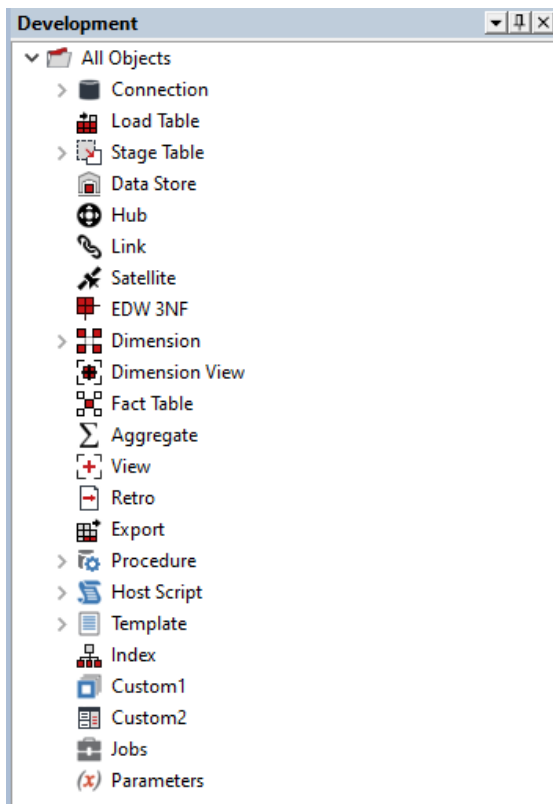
Development

All Objects
Connection
Load Table
Stage Table
Data Store
Hub
Link
Satellite
EDW 3NF
Dimension
Dimension View
Fact Table
Aggregate
View
Retro
Export
Procedure
Host Script
Template
Index
Custom1
Custom2
Jobs
Parameters